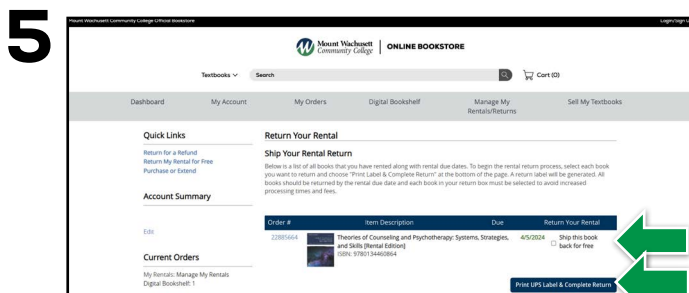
5

Mount Wachusett Community College Official Bookstore

Login/Sign U

Mount Wachusett Community College | ONLINE BOOKSTORE

Textbooks

Search

Cart (0)

Dashboard

My Account

My Orders

Digital Bookshelf

Manage My Rentals/Returns

Sell My Textbooks

Quick Links

Return for a Refund
Return My Rental for Free
Purchase or Extend

Account Summary

Edit

Current Orders

My Rentals: Manage My Rentals
Digital Bookshelf: 1

Return Your Rental

Ship Your Rental Return

Below is a list of all books that you have rented along with rental due dates. To begin the rental return process, select each book you want to return and choose "Print Label & Complete Return" at the bottom of the page. A return label will be generated. All books should be returned by the rental due date and each book in your return box must be selected to avoid increased processing times and fees.

| Order # | Item Description | Due | Return Your Rental |
|---|---|---|---|
| 22885664 | Theories of Counseling and Psychotherapy: Systems, Strategies, and Skills [Rental Edition] ISBN: 9780134460864 | 4/5/2024 | Ship this book back for free |

Print UPS Label & Complete Return